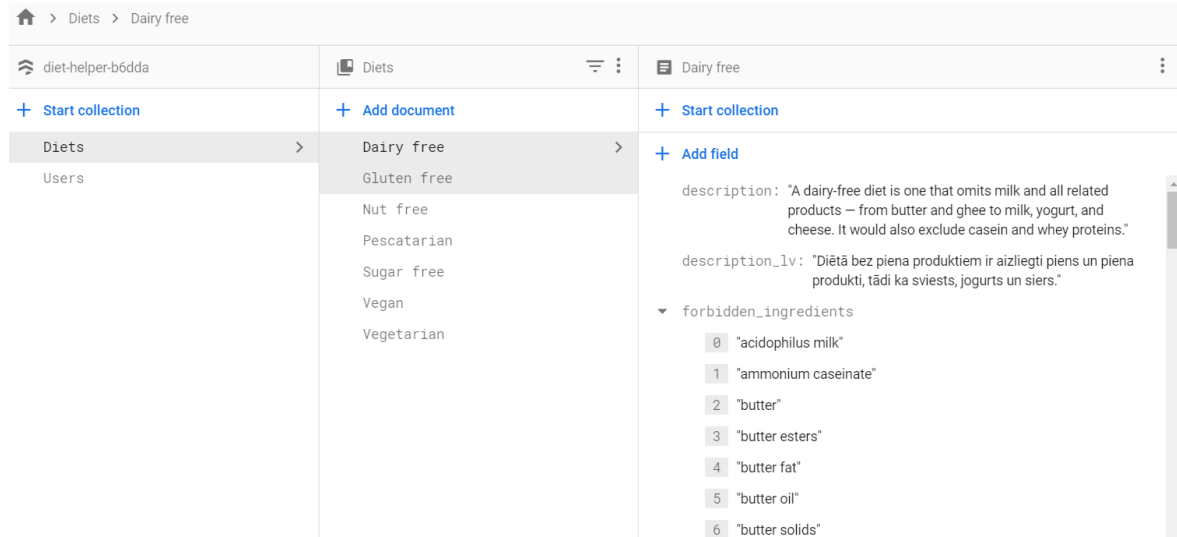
> Diets > Dairy free

diet-helper-b6dda

+ Start collection

Diets >

Users

Diets

+ Add document

Dairy free >

Gluten free

Nut free

Pescatarian

Sugar free

Vegan

Vegetarian

Dairy free

+ Start collection

+ Add field

description: "A dairy-free diet is one that omits milk and all related products — from butter and ghee to milk, yogurt, and cheese. It would also exclude casein and whey proteins."

description_lv: "Diētā bez piena produktiem ir aizliegti piens un piena produkti, tādi ka sviests, jogurts un siers."

forbidden_ingredients

0 "acidophilus milk"

1 "ammonium caseinate"

2 "butter"

3 "butter esters"

4 "butter fat"

5 "butter oil"

6 "butter solids"